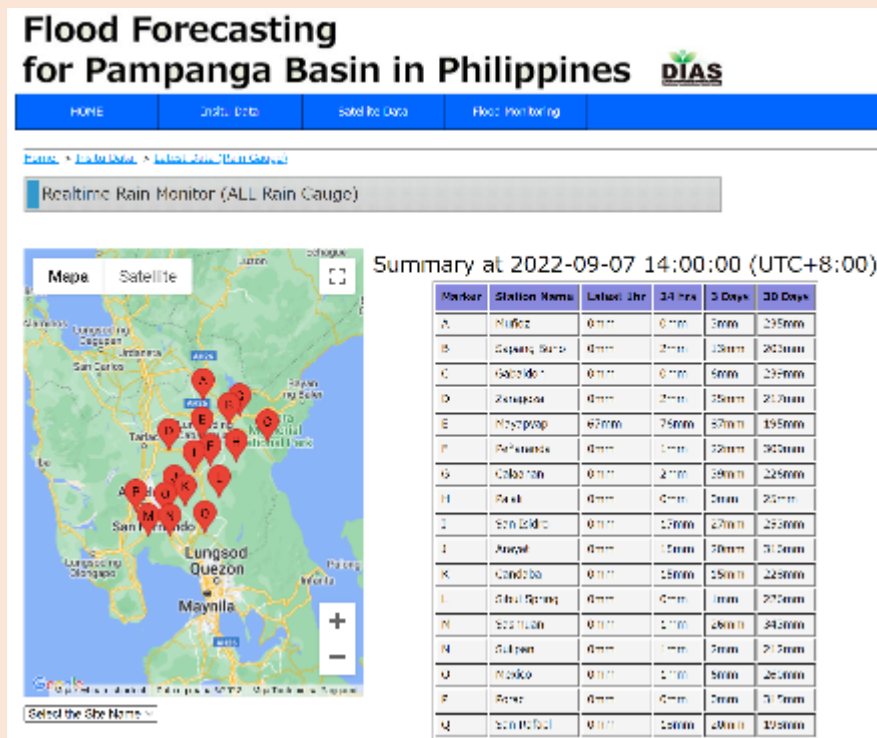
Flood Forecasting for Pampanga Basin in Philippines

DIAS

HOME | In-situ Data | Satellite Data | Flood Monitoring

Home > In-situ Data > Latest Data (Rain Gauge)

Realtime Rain Monitor (ALL Rain Gauge)

Maps Satellite

Lungsod Quezon
Maynila
San Fernando
Olongapo
Tarlac
San Carlos
Dagupan

Summary at 2022-09-07 14:00:00 (UTC+8:00)

| Marker | Station Name | Latest 1hr | 24 hrs | 3 Days | 30 Days |
|---|---|---|---|---|---|
| A | Nuñez | 0mm | 0mm | 3mm | 235mm |
| B | Gapang Sumo | 0mm | 2mm | 13mm | 260mm |
| C | Gabaldon | 0mm | 0mm | 5mm | 235mm |
| D | Zaragoza | 0mm | 2mm | 25mm | 217mm |
| E | Mayapyap | 67mm | 75mm | 87mm | 195mm |
| F | Peñaranda | 0mm | 1mm | 22mm | 300mm |
| G | Cabanatuan | 0mm | 2mm | 39mm | 225mm |
| H | Baler | 0mm | 0mm | 0mm | 20mm |
| I | San Isidro | 0mm | 13mm | 27mm | 293mm |
| J | Arayat | 0mm | 15mm | 20mm | 310mm |
| K | Candaba | 0mm | 15mm | 15mm | 225mm |
| L | Sibul Spring | 0mm | 0mm | 1mm | 270mm |
| M | San Juan | 0mm | 1mm | 28mm | 343mm |
| N | Sulipan | 0mm | 1mm | 2mm | 212mm |
| O | Mexico | 0mm | 1mm | 5mm | 250mm |
| P | Bones | 0mm | 0mm | 0mm | 315mm |
| Q | San Rafael | 0mm | 16mm | 20mm | 195mm |

Select the Site Name